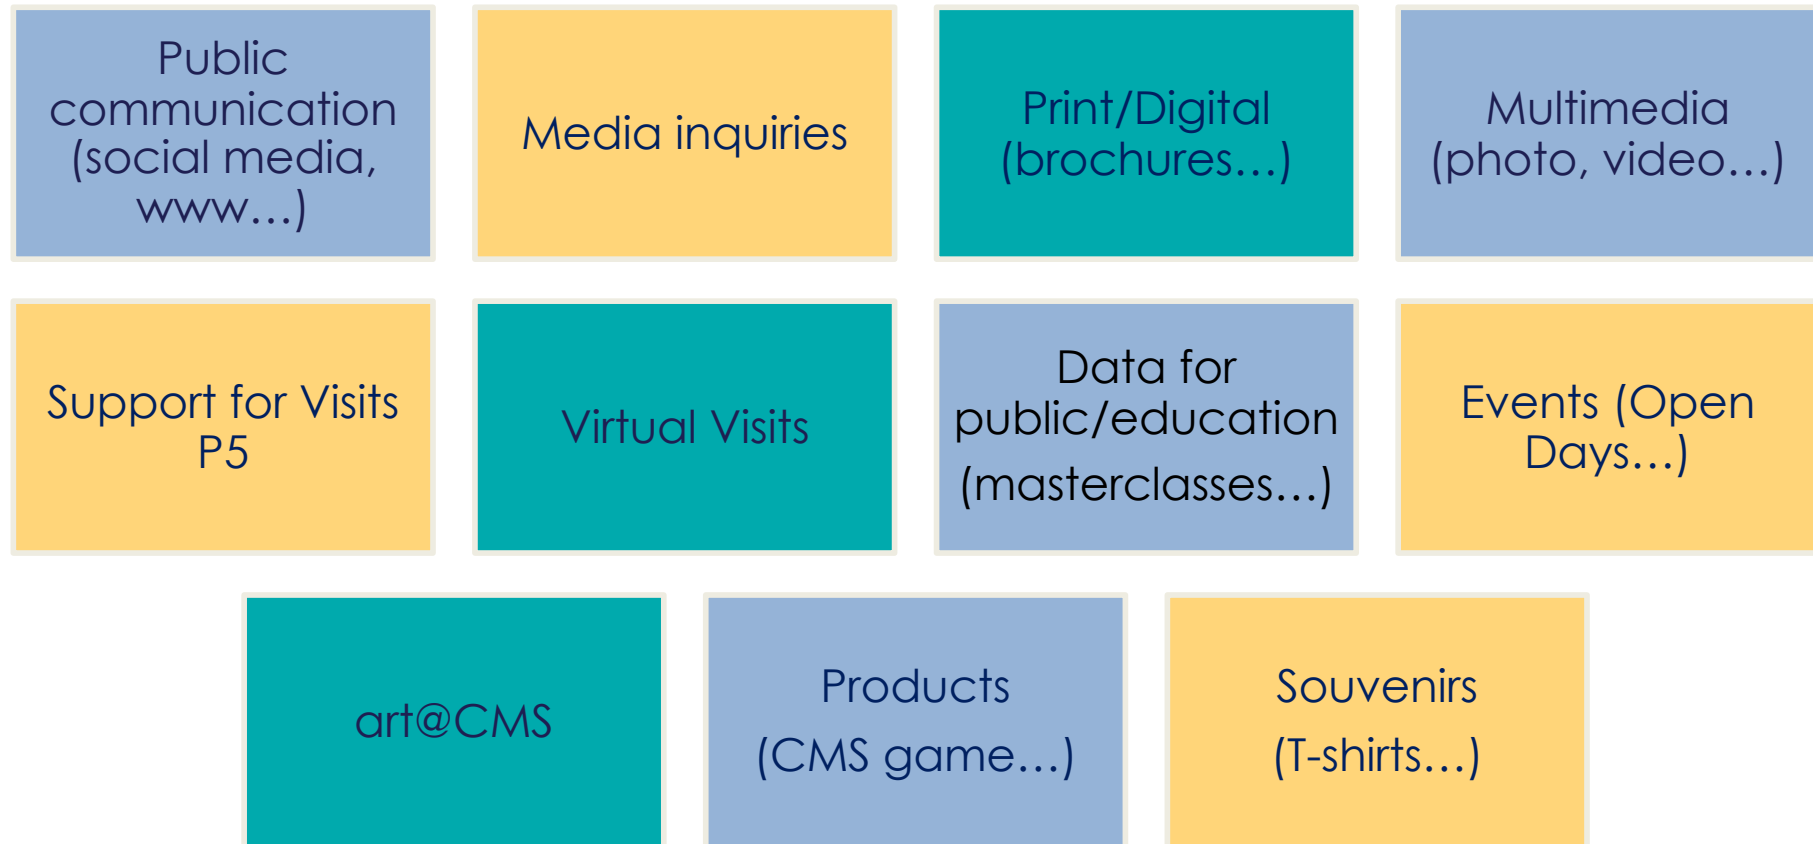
Public communication (social media, www…)

Media inquiries

Print/Digital (brochures…)

Multimedia (photo, video…)

Support for Visits P5

Virtual Visits

Data for public/education (masterclasses…)

Events (Open Days…)

art@CMS

Products (CMS game…)

Souvenirs (T-shirts…)